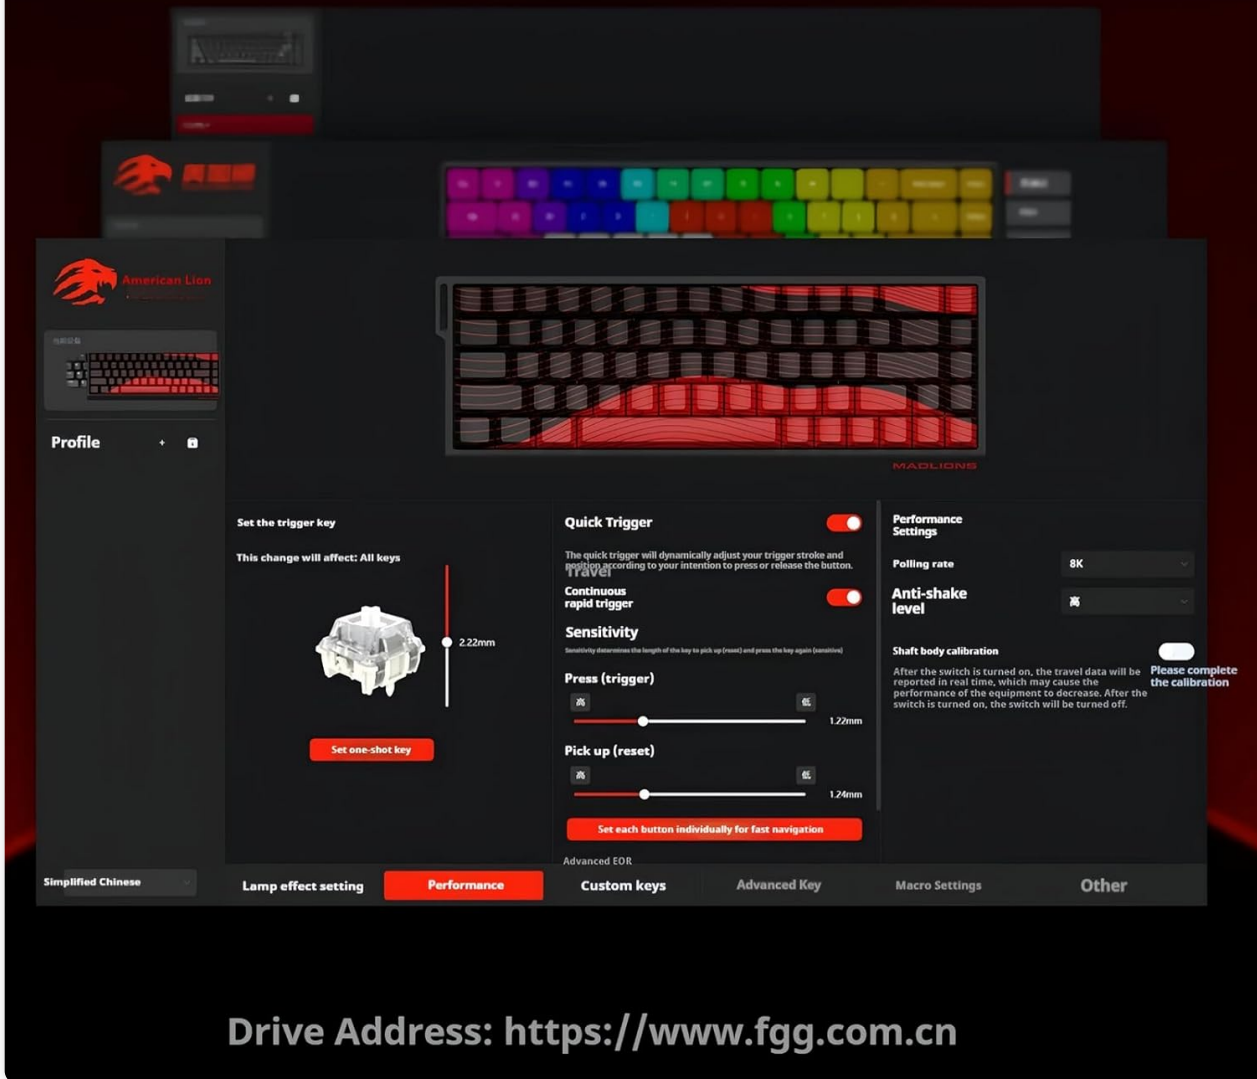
American Lion

Profile

Simplified Chinese

MADLIONS

Set the trigger key

This change will affect: All keys

2.22mm

Set one-shot key

Quick Trigger

The quick trigger will dynamically adjust your trigger stroke and position according to your intention to press or release the button.

Travel

Continuous rapid trigger

Sensitivity

Sensitivity determines the length of the key to pick up (reset) and press the key again (sensitive)

Press (trigger)

1.22mm

Pick up (reset)

1.24mm

Set each button individually for fast navigation

Advanced EOR

Performance Settings

Polling rate

8K

Anti-shake level

Shaft body calibration

After the switch is turned on, the travel data will be reported in real time, which may cause the performance of the equipment to decrease. After the switch is turned on, the switch will be turned off.

Please complete the calibration

Lamp effect setting

Performance

Custom keys

Advanced Key

Macro Settings

Other

Drive Address: https://www.fgg.com.cn